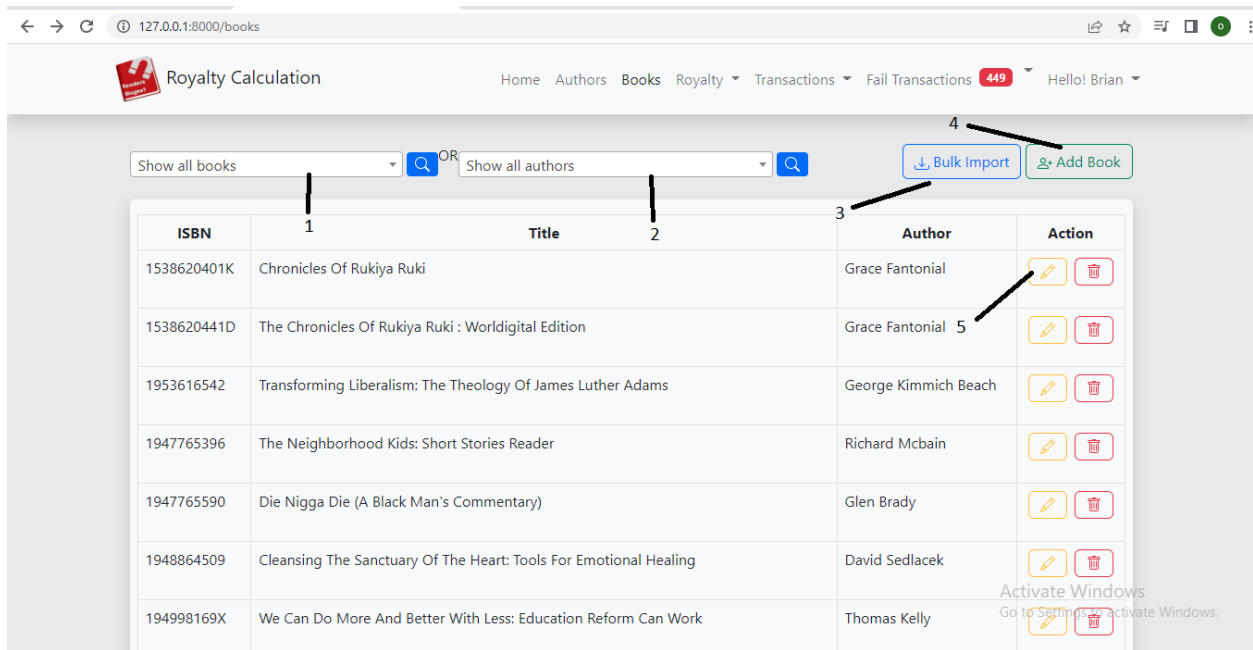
127.0.0.1:8000/books

Readers Magnet

Royalty Calculation

Home Authors Books Royalty Transactions Fail Transactions 449 Hello! Brian

Show all books OR Show all authors

Bulk Import Add Book

4

1 2 3

| ISBN | Title | Author | Action |
|---|---|---|---|
| 1538620401K | Chronicles Of Rukiya Ruki | Grace Fantonial | |
| 1538620441D | The Chronicles Of Rukiya Ruki : Worldigital Edition | Grace Fantonial 5 | |
| 1953616542 | Transforming Liberalism: The Theology Of James Luther Adams | George Kimmich Beach | |
| 1947765396 | The Neighborhood Kids: Short Stories Reader | Richard Mcbain | |
| 1947765590 | Die Nigga Die (A Black Man's Commentary) | Glen Brady | |
| 1948864509 | Cleansing The Sanctuary Of The Heart: Tools For Emotional Healing | David Sedlacek | |
| 194998169X | We Can Do More And Better With Less: Education Reform Can Work | Thomas Kelly | |

Activate Windows
Go to Settings to activate Windows.